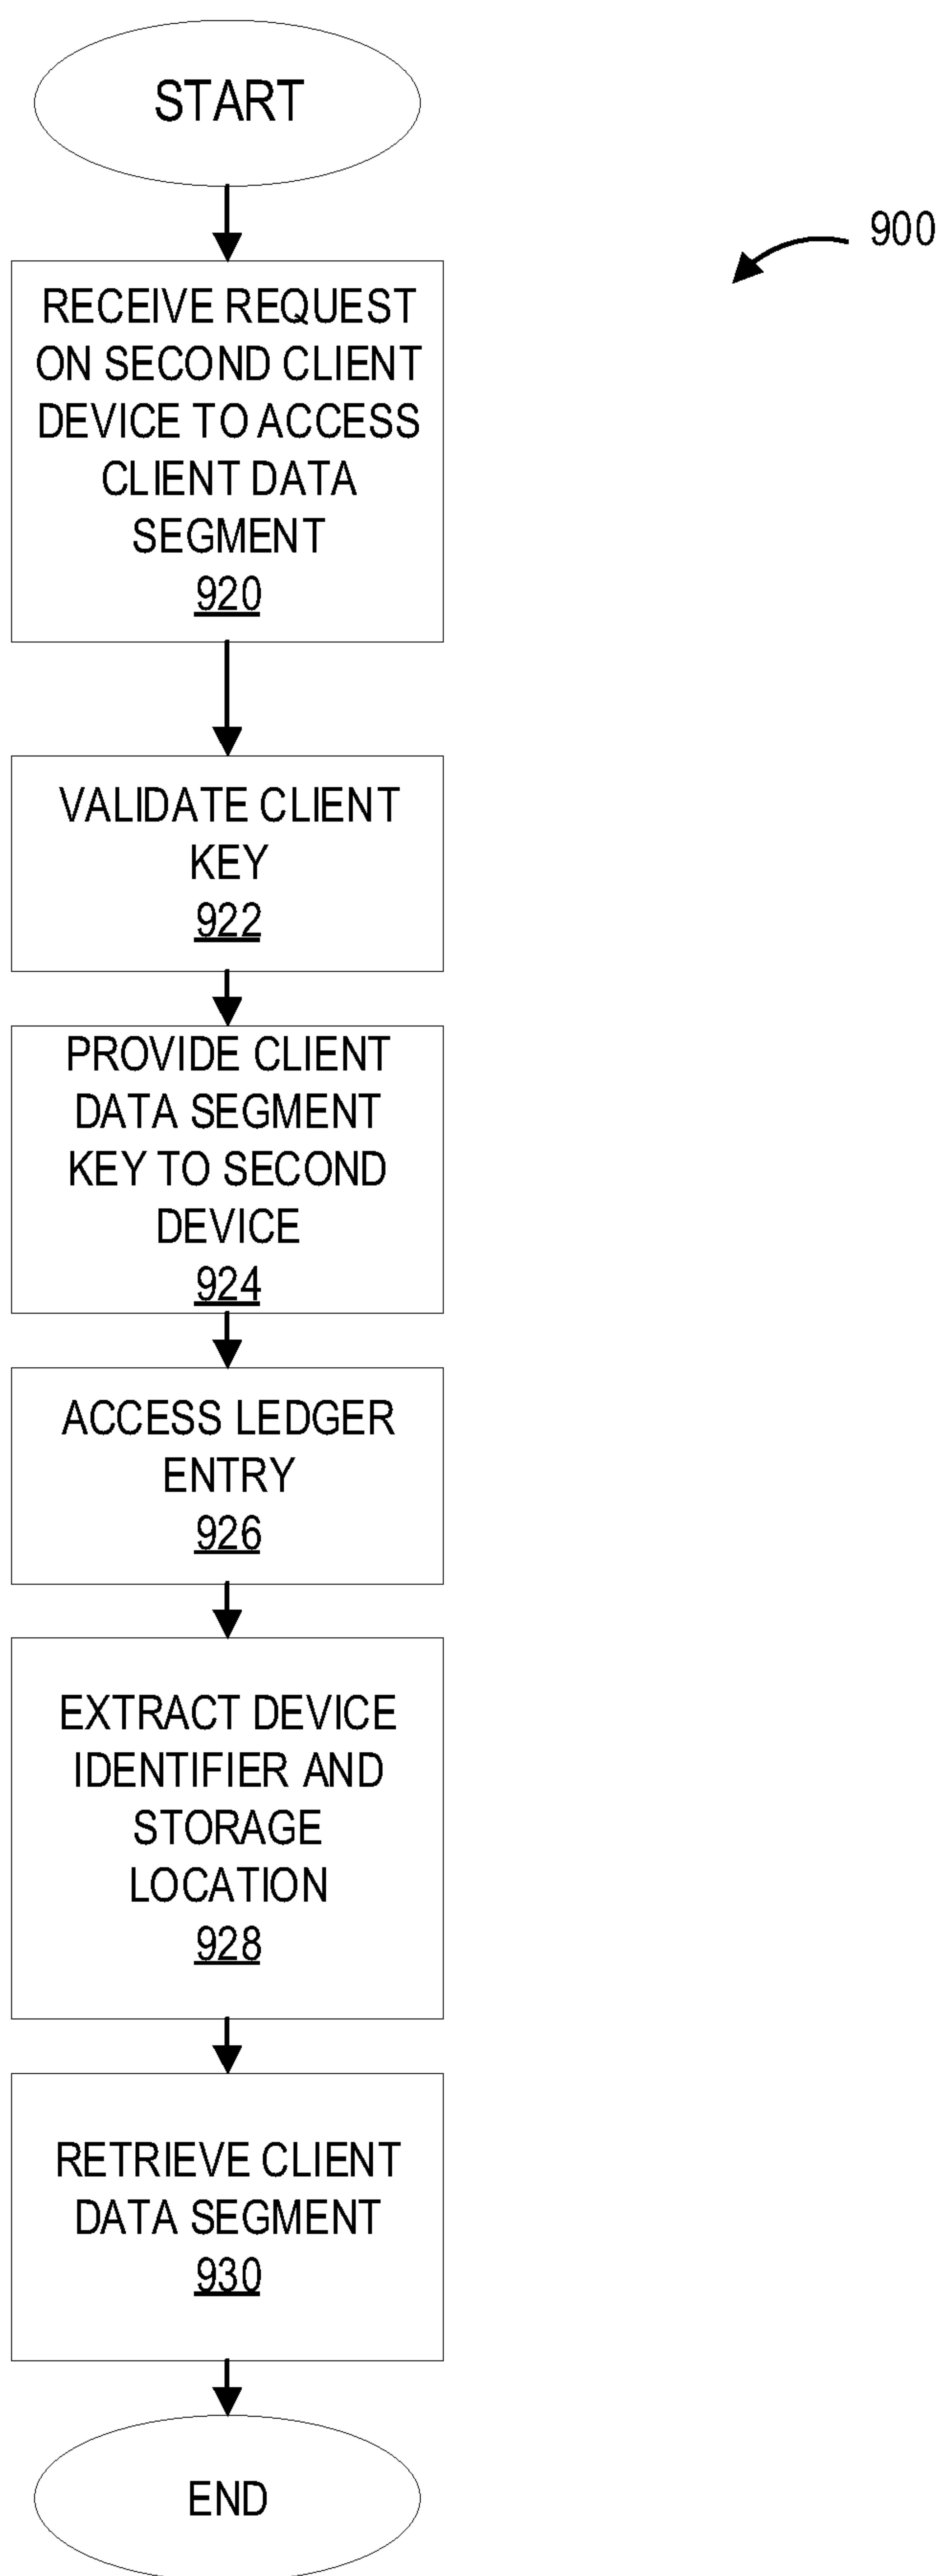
START

900

RECEIVE REQUEST ON SECOND CLIENT DEVICE TO ACCESS CLIENT DATA SEGMENT
920

VALIDATE CLIENT KEY
922

PROVIDE CLIENT DATA SEGMENT KEY TO SECOND DEVICE
924

ACCESS LEDGER ENTRY
926

EXTRACT DEVICE IDENTIFIER AND STORAGE LOCATION
928

RETRIEVE CLIENT DATA SEGMENT
930

END